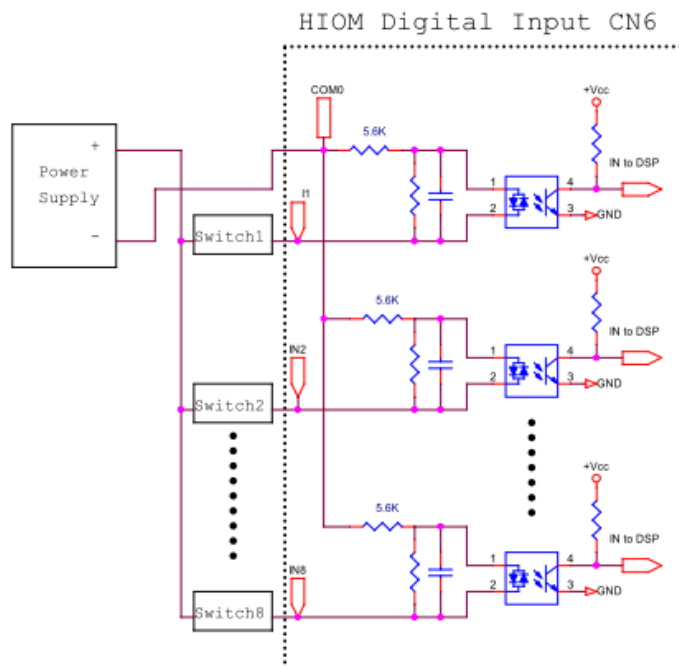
HIOM Digital Input CN6

Power Supply

+

-

COM0

5.6K

+Vcc

IN to DSP

1

4

2

3

GND

I1

Switch1

5.6K

+Vcc

IN to DSP

1

4

2

3

GND

IN2

Switch2

+Vcc

5.6K

IN to DSP

1

4

2

3

GND

IN8

Switch8